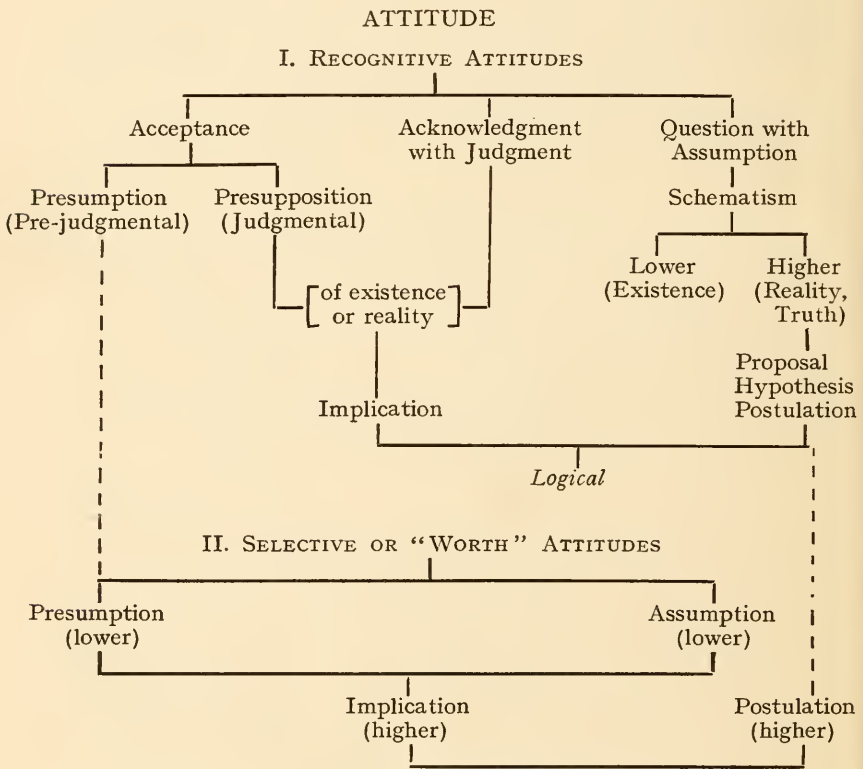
ATTITUDE

I. Recognitive Attitudes

Acceptance

Acknowledgment with Judgment

Question with Assumption

Presumption (Pre-judgmental)

Presupposition (Judgmental)

Schematism

Lower (Existence)

Higher (Reality, Truth)

of existence or reality

Proposal Hypothesis Postulation

Implication

*Logical*

II. Selective or "Worth" Attitudes

Presumption (lower)

Assumption (lower)

Implication (higher)

Postulation (higher)